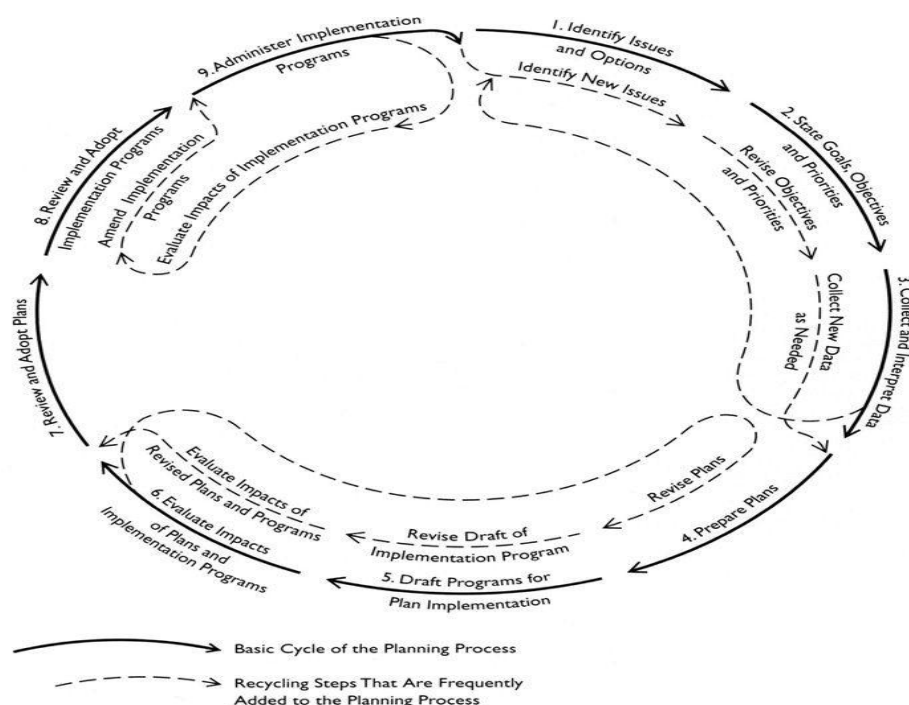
1. Identify Issues and Options

Identify New Issues

2. State Goals, Objectives and Priorities

Revise Objectives and Priorities

3. Collect and Interpret Data

Collect New Data as Needed

4. Prepare Plans

Revise Plans

5. Draft Programs for Plan Implementation

Revise Draft of Implementation Program

6. Evaluate Impacts of Plans and Implementation Programs

Evaluate Impacts of Revised Plans and Programs

7. Review and Adopt Plans

8. Review and Adopt Implementation Programs

Amend Implementation Programs

Evaluate Impacts of Implementation Programs

9. Administer Implementation Programs

Basic Cycle of the Planning Process

Recycling Steps That Are Frequently Added to the Planning Process